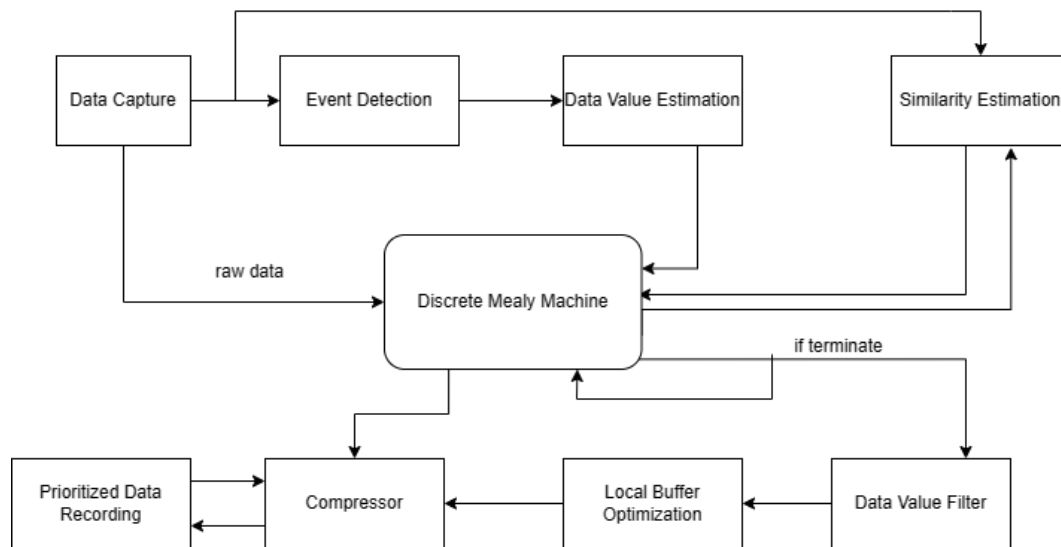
Data Capture

Event Detection

Data Value Estimation

Similarity Estimation

raw data

Discrete Mealy Machine

if terminate

Prioritized Data Recording

Compressor

Local Buffer Optimization

Data Value Filter